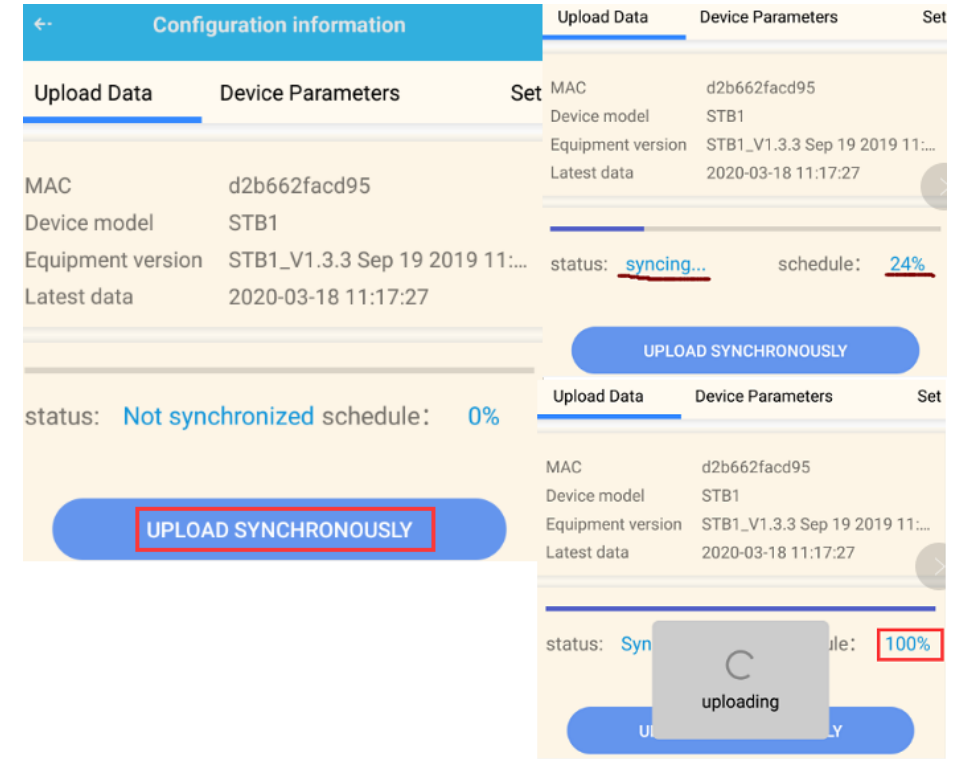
← Configuration information

Upload Data Device Parameters Set

MAC d2b662facd95
Device model STB1
Equipment version STB1_V1.3.3 Sep 19 2019 11:...
Latest data 2020-03-18 11:17:27

status: Not synchronized schedule: 0%

UPLOAD SYNCHRONOUSLY

Upload Data Device Parameters Set

MAC d2b662facd95
Device model STB1
Equipment version STB1_V1.3.3 Sep 19 2019 11:...
Latest data 2020-03-18 11:17:27

status: syncing... schedule: 24%

UPLOAD SYNCHRONOUSLY

Upload Data Device Parameters Set

MAC d2b662facd95
Device model STB1
Equipment version STB1_V1.3.3 Sep 19 2019 11:...
Latest data 2020-03-18 11:17:27

status: Syn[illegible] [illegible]ule: 100%

uploading

U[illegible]LY